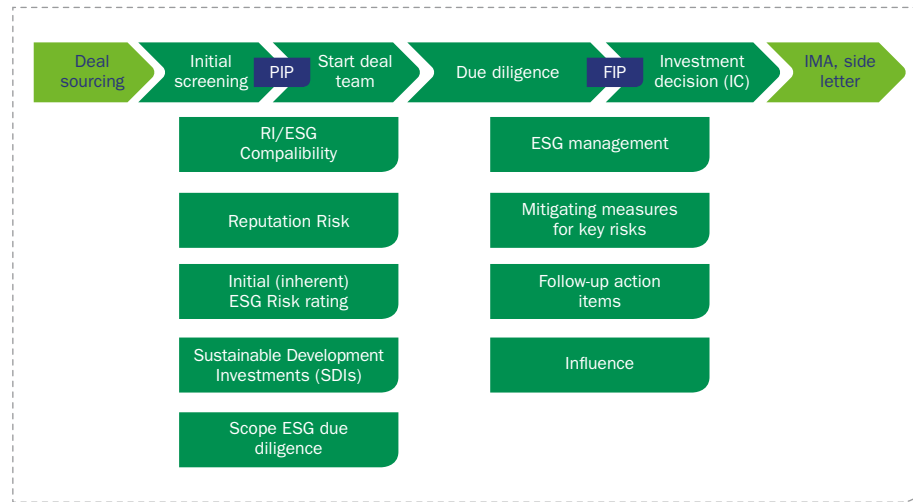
Deal sourcing

Initial screening

PIP

Start deal team

Due diligence

FIP

Investment decision (IC)

IMA, side letter

RI/ESG Compalibility

Reputation Risk

Initial (inherent) ESG Risk rating

Sustainable Development Investments (SDIs)

Scope ESG due diligence

ESG management

Mitigating measures for key risks

Follow-up action items

Influence